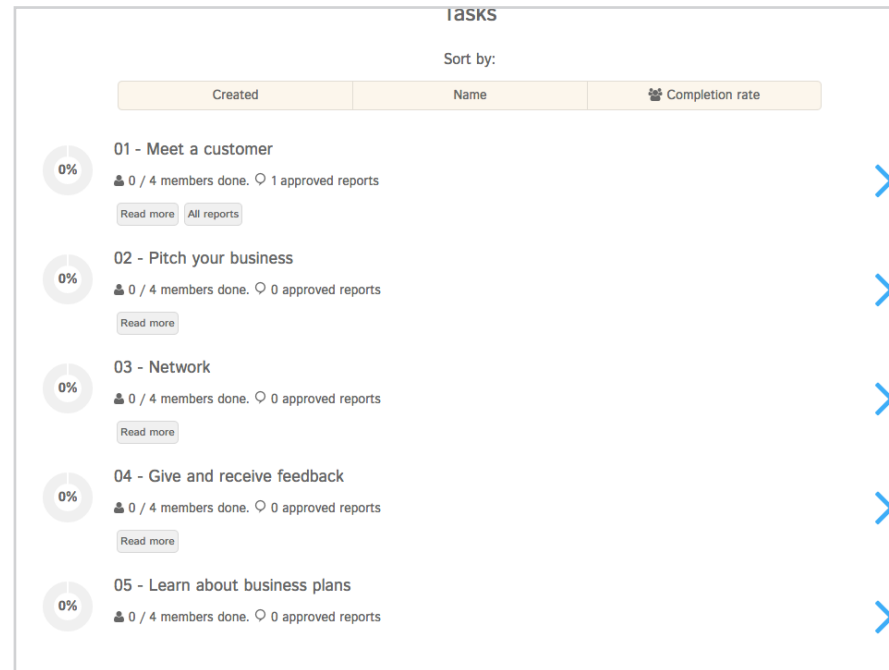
Tasks

Sort by:

| Created | Name | Completion rate |
|---|---|---|

0%
01 - Meet a customer
0 / 4 members done. 1 approved reports
Read more All reports

0%
02 - Pitch your business
0 / 4 members done. 0 approved reports
Read more

0%
03 - Network
0 / 4 members done. 0 approved reports
Read more

0%
04 - Give and receive feedback
0 / 4 members done. 0 approved reports
Read more

0%
05 - Learn about business plans
0 / 4 members done. 0 approved reports